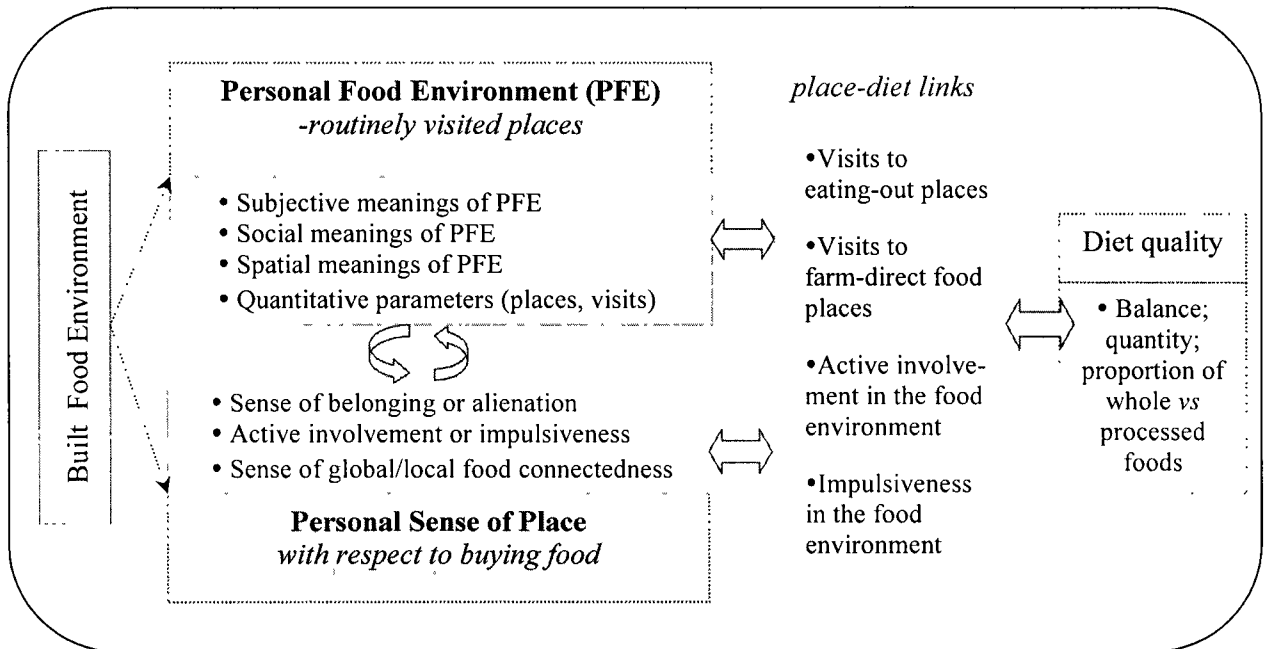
Built Food Environment

**Personal Food Environment (PFE)**
*-routinely visited places*

• Subjective meanings of PFE
• Social meanings of PFE
• Spatial meanings of PFE
• Quantitative parameters (places, visits)

• Sense of belonging or alienation
• Active involvement or impulsiveness
• Sense of global/local food connectedness

**Personal Sense of Place**
*with respect to buying food*

*place-diet links*

•Visits to eating-out places

•Visits to farm-direct food places

•Active involvement in the food environment

•Impulsiveness in the food environment

Diet quality

• Balance; quantity; proportion of whole *vs* processed foods